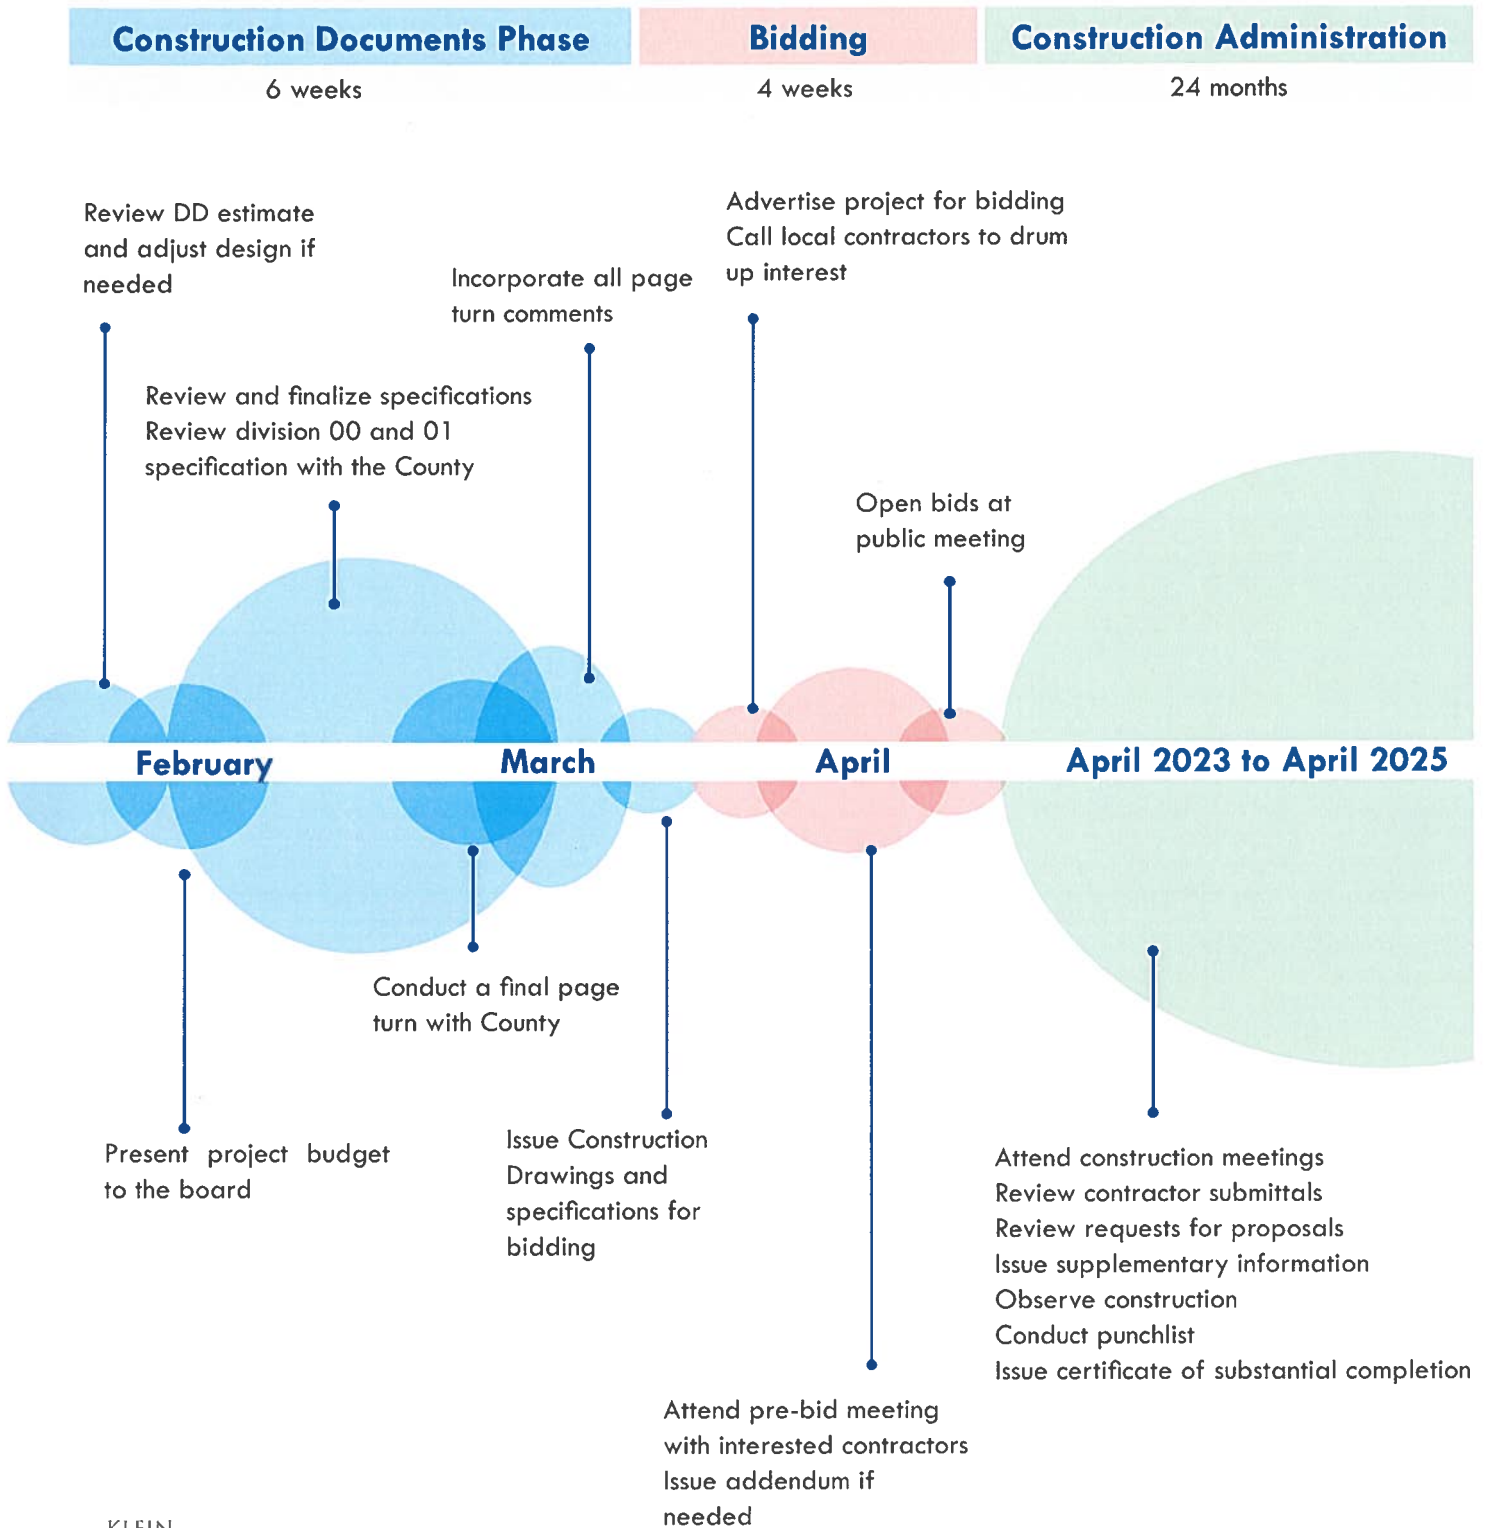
Construction Documents Phase
6 weeks

Bidding
4 weeks

Construction Administration
24 months

Review DD estimate and adjust design if needed

Incorporate all page turn comments

Advertise project for bidding
Call local contractors to drum up interest

Review and finalize specifications
Review division 00 and 01 specification with the County

Open bids at public meeting

February

March

April

April 2023 to April 2025

Conduct a final page turn with County

Present project budget to the board

Issue Construction Drawings and specifications for bidding

Attend construction meetings
Review contractor submittals
Review requests for proposals
Issue supplementary information
Observe construction
Conduct punchlist
Issue certificate of substantial completion

Attend pre-bid meeting with interested contractors
Issue addendum if needed

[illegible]